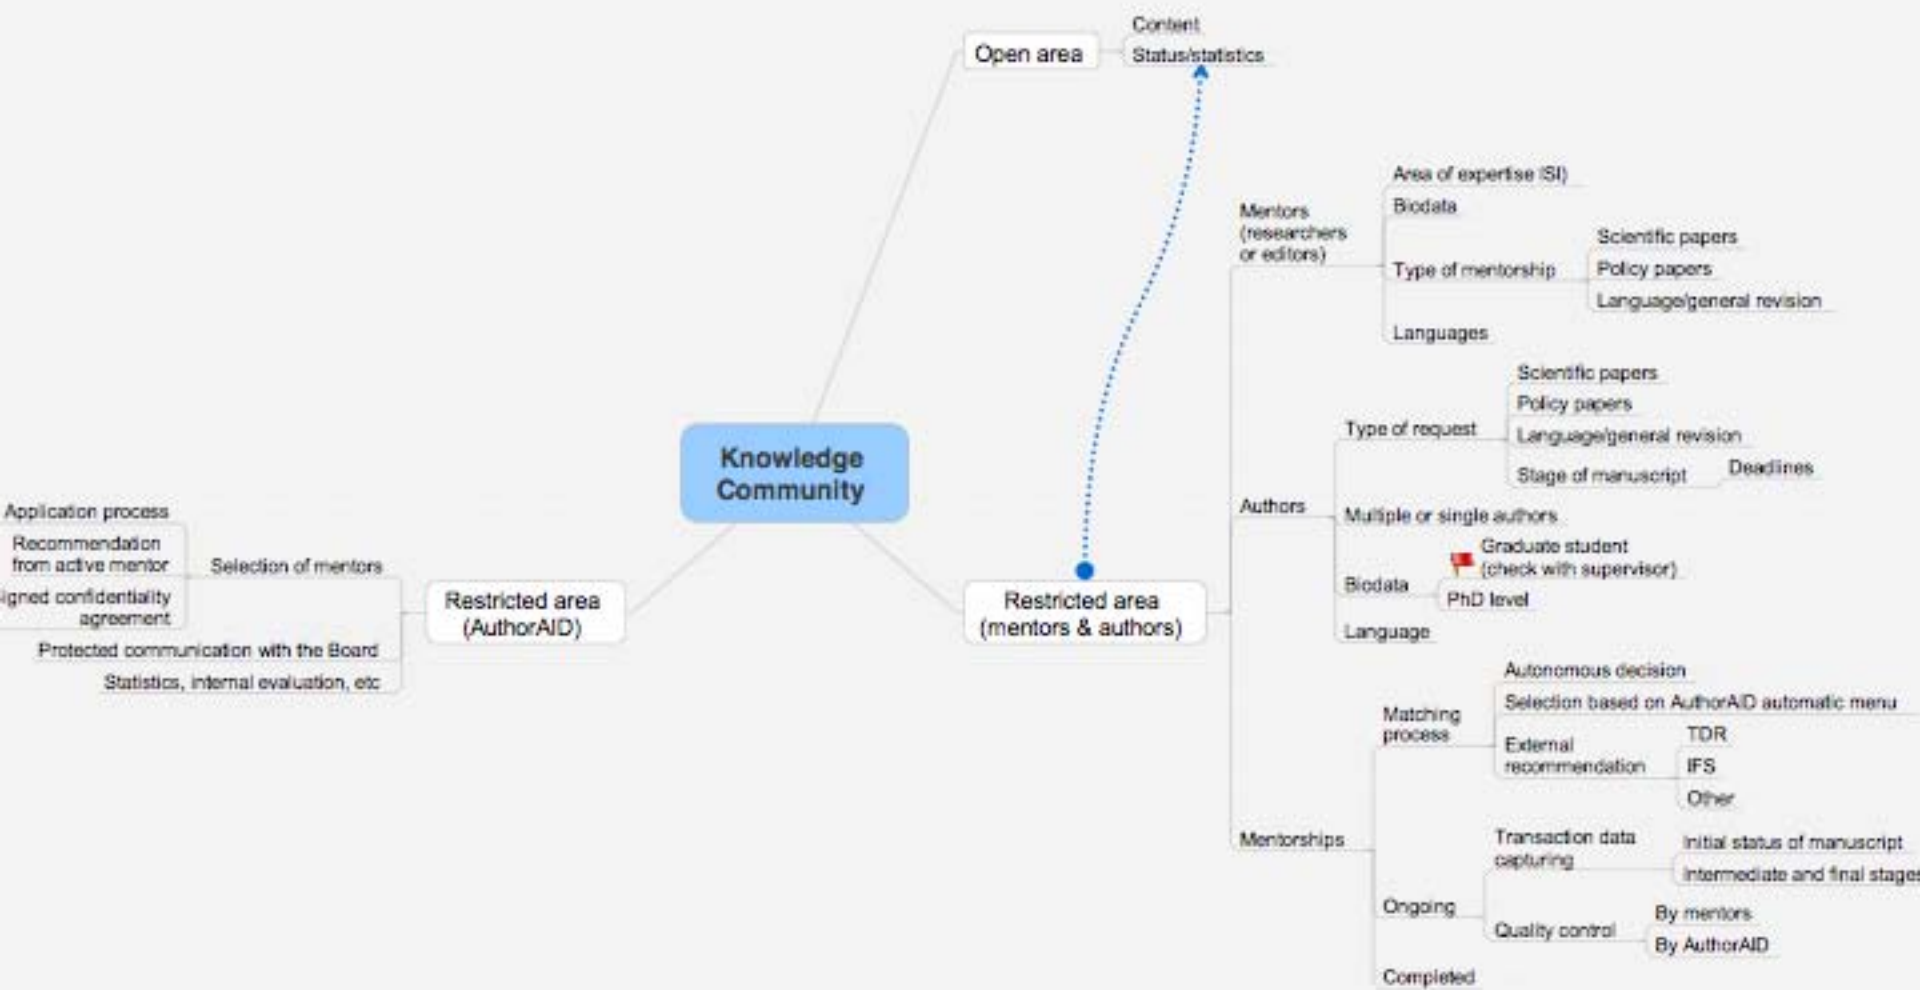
Knowledge Community

Open area
Content
Status/statistics

Restricted area (mentors & authors)

Mentors (researchers or editors)
Area of expertise ISI)
Biodata
Type of mentorship
Scientific papers
Policy papers
Language/general revision
Languages

Authors
Type of request
Scientific papers
Policy papers
Language/general revision
Stage of manuscript
Deadlines
Multiple or single authors
Biodata
Graduate student (check with supervisor)
PhD level
Language

Mentorships
Matching process
Autonomous decision
Selection based on AuthorAID automatic menu
External recommendation
TDR
IFS
Other
Ongoing
Transaction data capturing
Initial status of manuscript
Intermediate and final stage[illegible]
Quality control
By mentors
By AuthorAID
Completed

Restricted area (AuthorAID)
Selection of mentors
Application process
Recommendation from active mentor
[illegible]igned confidentiality agreement
Protected communication with the Board
Statistics, internal evaluation, etc